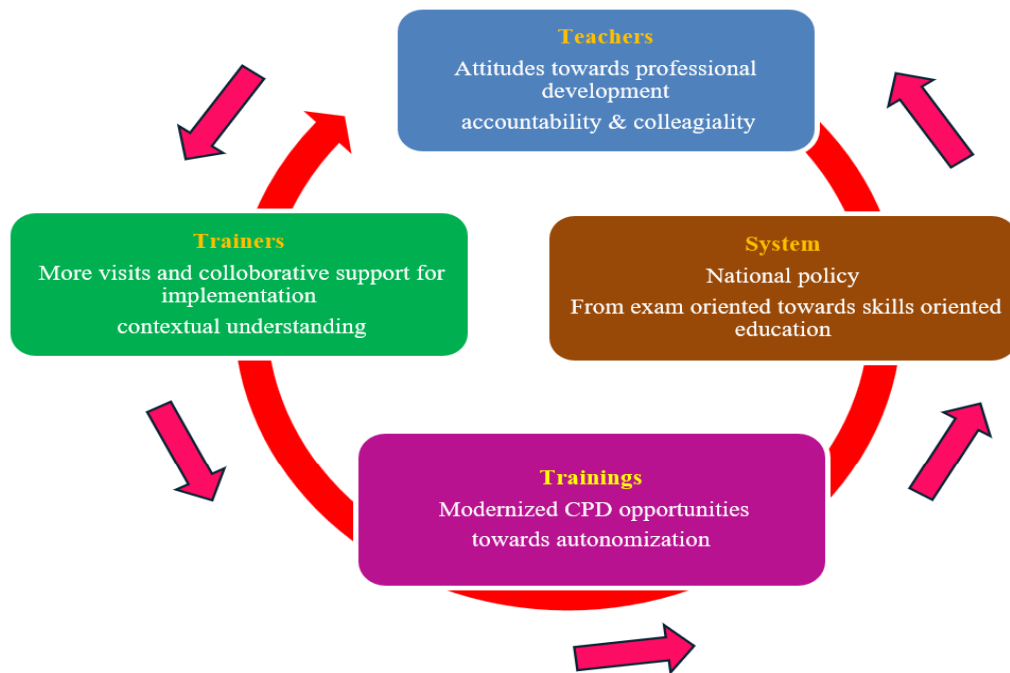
Teachers
Attitudes towards professional development
accountability & colleagiality

Trainers
More visits and colloborative support for implementation
contextual understanding

System
National policy
From exam oriented towards skills oriented education

Trainings
Modernized CPD opportunities towards autonomization